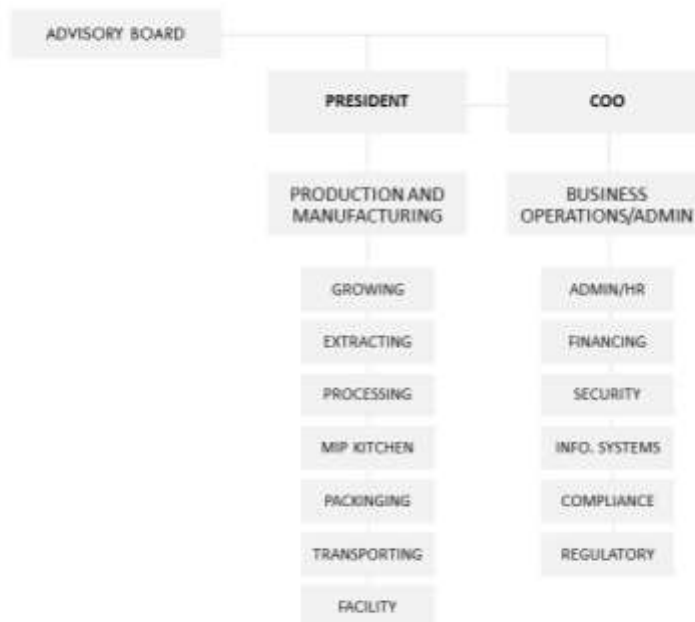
ADVISORY BOARD

PRESIDENT

COO

PRODUCTION AND MANUFACTURING

BUSINESS OPERATIONS/ADMIN

GROWING

EXTRACTING

PROCESSING

MIP KITCHEN

PACKINGING

TRANSPORTING

FACILITY

ADMIN/HR

FINANCING

SECURITY

INFO. SYSTEMS

COMPLIANCE

REGULATORY